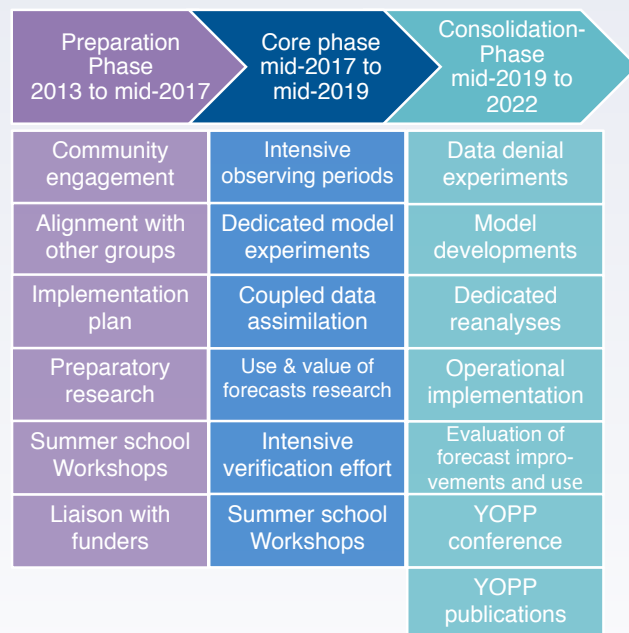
Preparation Phase 2013 to mid-2017

Core phase mid-2017 to mid-2019

Consolidation-Phase mid-2019 to 2022

| | | |
|---|---|---|
| Community engagement | Intensive observing periods | Data denial experiments |
| Alignment with other groups | Dedicated model experiments | Model developments |
| Implementation plan | Coupled data assimilation | Dedicated reanalyses |
| Preparatory research | Use & value of forecasts research | Operational implementation |
| Summer school Workshops | Intensive verification effort | Evaluation of forecast improvements and use |
| Liaison with funders | Summer school Workshops | YOPP conference |
| | | YOPP publications |